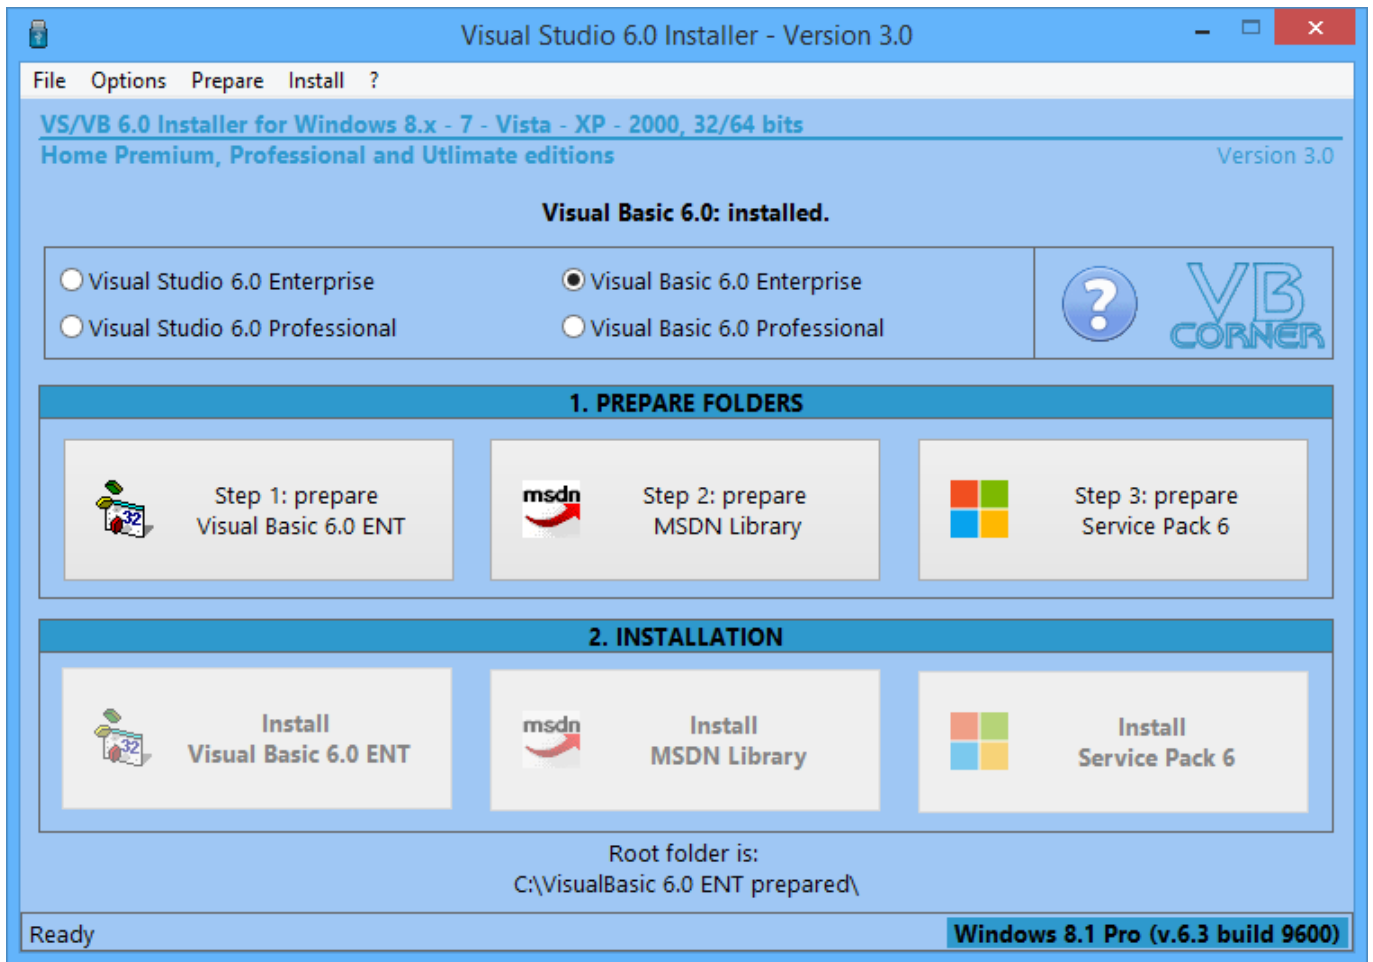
Visual Studio 6.0 Installer - Version 3.0

File Options Prepare Install ?

VS/VB 6.0 Installer for Windows 8.x - 7 - Vista - XP - 2000, 32/64 bits
Home Premium, Professional and Utlimate editions
Version 3.0

Visual Basic 6.0: installed.

Visual Studio 6.0 Enterprise
Visual Basic 6.0 Enterprise
Visual Studio 6.0 Professional
Visual Basic 6.0 Professional

VB CORNER

1. PREPARE FOLDERS

Step 1: prepare Visual Basic 6.0 ENT

msdn
Step 2: prepare MSDN Library

Step 3: prepare Service Pack 6

2. INSTALLATION

Install Visual Basic 6.0 ENT

msdn
Install MSDN Library

Install Service Pack 6

Root folder is:
C:\VisualBasic 6.0 ENT prepared\

Ready
Windows 8.1 Pro (v.6.3 build 9600)